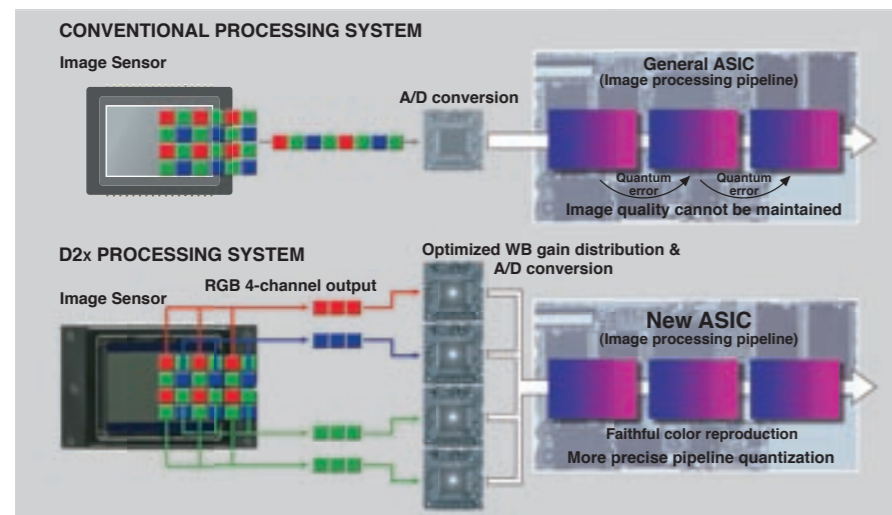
CONVENTIONAL PROCESSING SYSTEM

Image Sensor

A/D conversion

General ASIC
(Image processing pipeline)

Quantum error

Quantum error

Image quality cannot be maintained

D2x PROCESSING SYSTEM

Image Sensor

RGB 4-channel output

Optimized WB gain distribution & A/D conversion

New ASIC
(Image processing pipeline)

Faithful color reproduction
More precise pipeline quantization